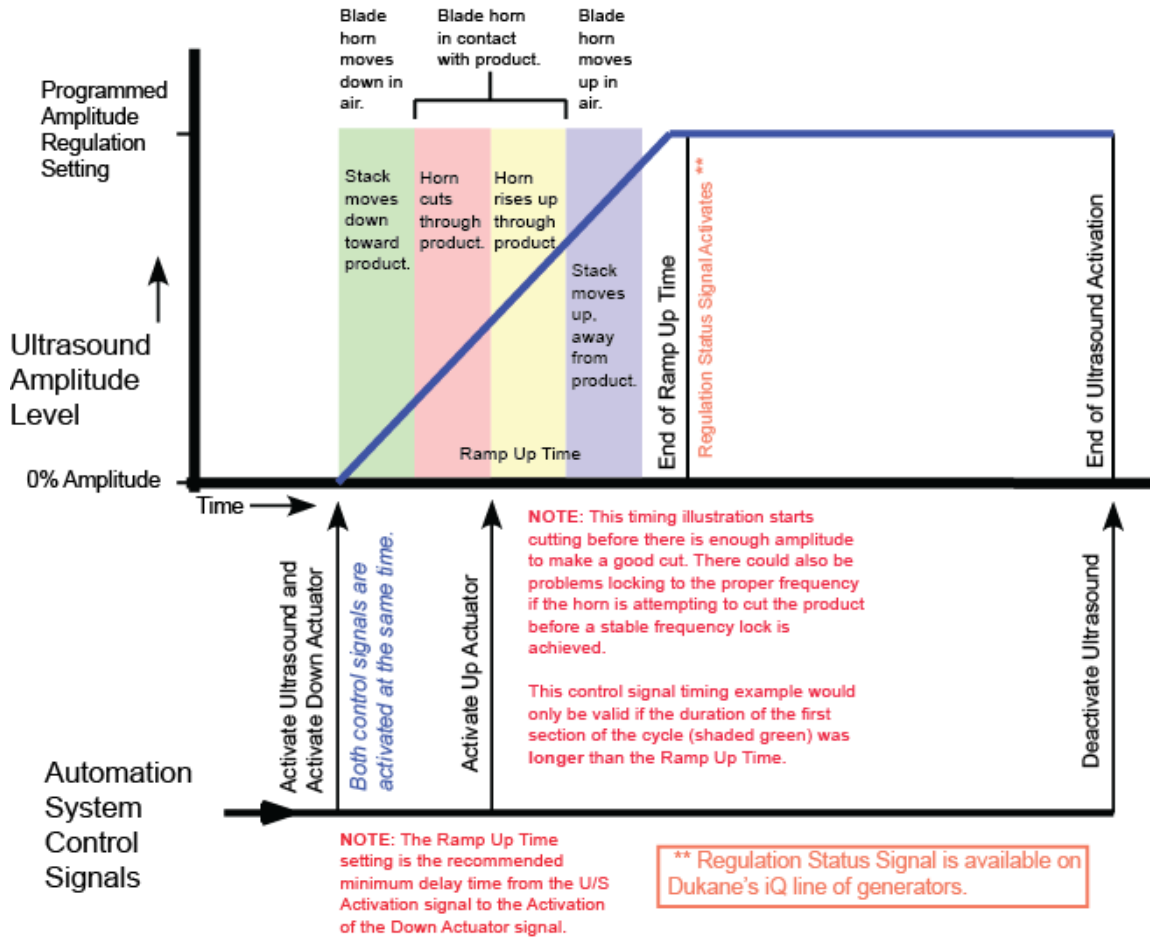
Blade horn moves down in air.

Blade horn in contact with product.

Blade horn moves up in air.

Programmed Amplitude Regulation Setting

Stack moves down toward product.

Horn cuts through product.

Horn rises up through product.

Stack moves up, away from product.

End of Ramp Up Time

Regulation Status Signal Activates **

End of Ultrasound Activation

Ultrasound Amplitude Level

Ramp Up Time

0% Amplitude

Time

NOTE: This timing illustration starts cutting before there is enough amplitude to make a good cut. There could also be problems locking to the proper frequency if the horn is attempting to cut the product before a stable frequency lock is achieved.

This control signal timing example would only be valid if the duration of the first section of the cycle (shaded green) was longer than the Ramp Up Time.

Activate Ultrasound and Activate Down Actuator

Both control signals are activated at the same time.

Activate Up Actuator

Deactivate Ultrasound

Automation System Control Signals

NOTE: The Ramp Up Time setting is the recommended minimum delay time from the U/S Activation signal to the Activation of the Down Actuator signal.

** Regulation Status Signal is available on Dukane's iQ line of generators.